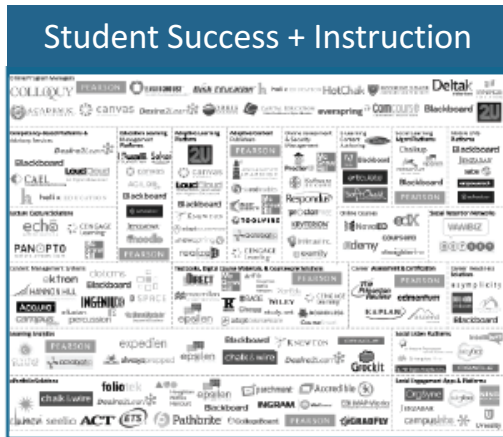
Student Success + Instruction

COLLOQUY PEARSON Blackboard HotChalk Deltak ACADEMIC canvas Desire2Learn everspring Blackboard 2U

Blackboard CAEL LoudCloud 2U canvas Blackboard Chalkup Blackboard Blackboard PEARSON ProctorU Respondus

echo CENGAGE PANOPTO moodle realizeit edX Udemy coursera

Content Management Systems ektron Blackboard INGENIOUS D SPACE Acquia PEARSON WILEY edmentum asymmetrik KAPLAN

PEARSON expedien epolen Blackboard KNEWTON Desire2Learn chalk & wire Grockit

chalk & wire folio tek Desire2Learn epolen Blackboard INGRAM PEARSON ACT ETS Pathbrite campuslabs